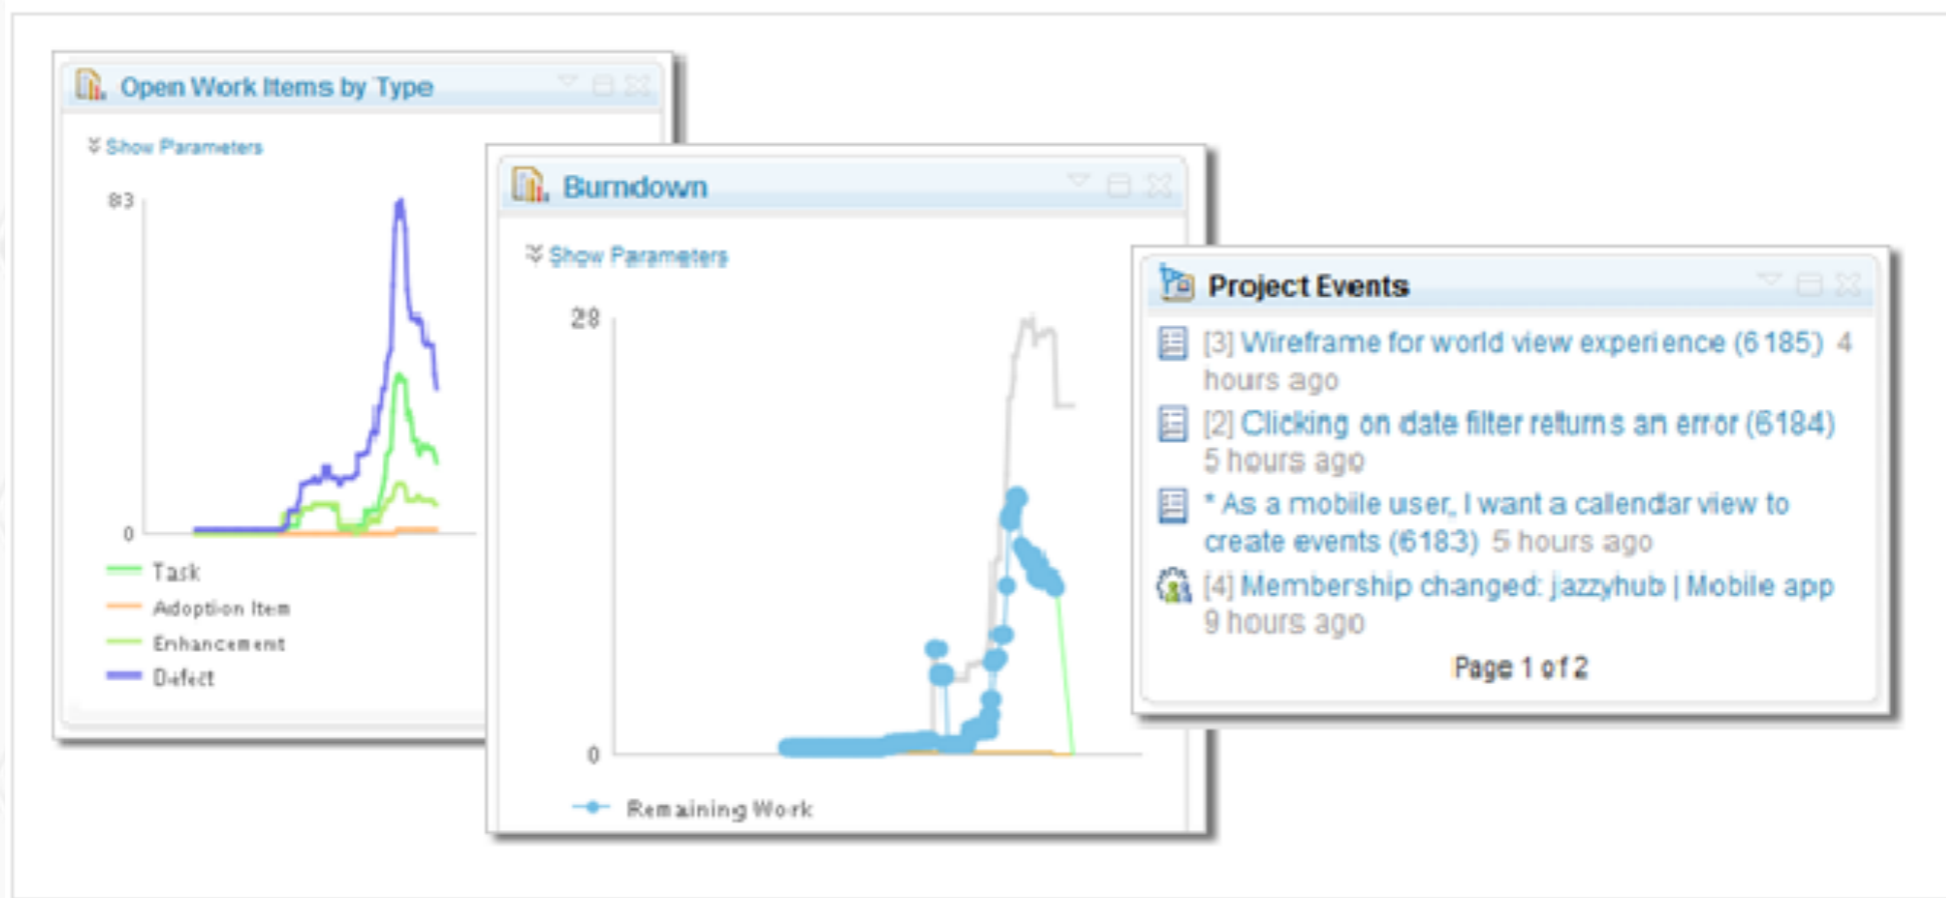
Open Work Items by Type

Show Parameters

83

0

Task
Adoption Item
Enhancement
Defect

Burndown

Show Parameters

28

0

Remaining Work

Project Events

[3] Wireframe for world view experience (6185) 4 hours ago

[2] Clicking on date filter returns an error (6184) 5 hours ago

* As a mobile user, I want a calendar view to create events (6183) 5 hours ago

[4] Membership changed: jazzyhub | Mobile app 9 hours ago

Page 1 of 2